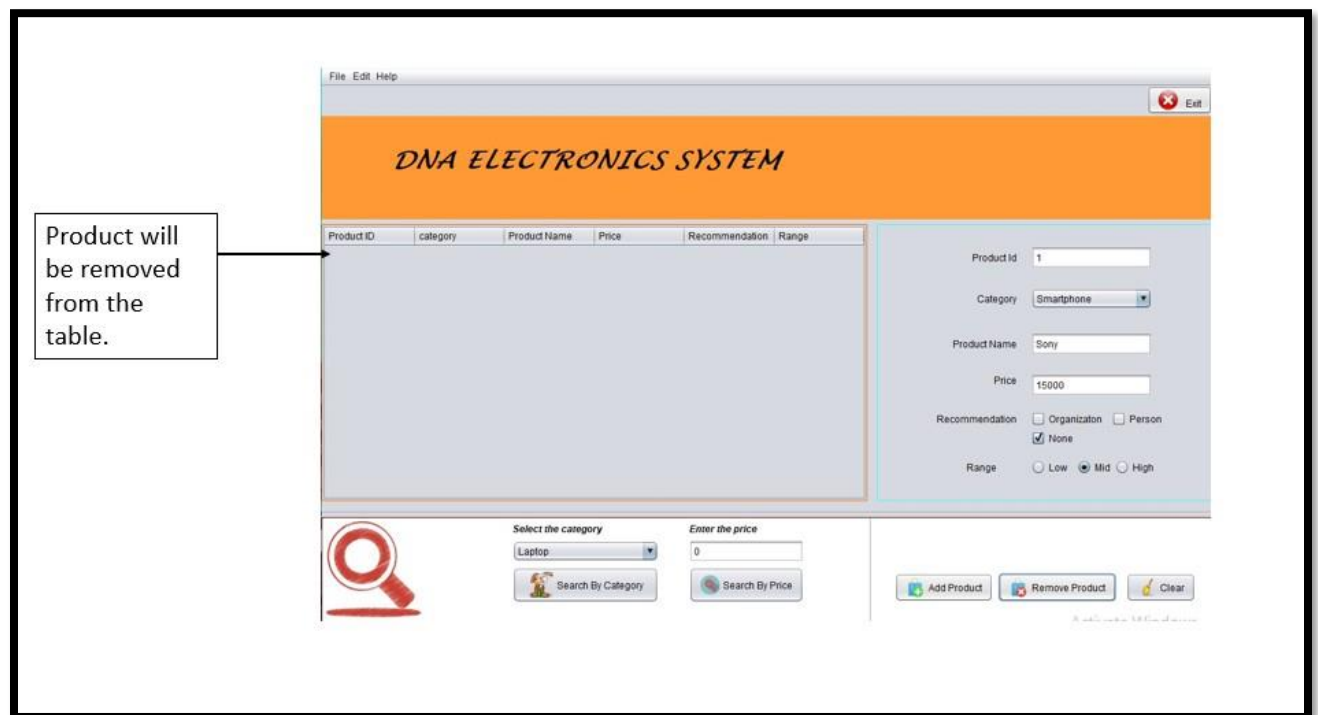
File Edit Help

Exit

DNA ELECTRONICS SYSTEM

Product will be removed from the table.

| Product ID | category | Product Name | Price | Recommendation | Range |
|---|---|---|---|---|---|

Product Id 1

Category Smartphone

Product Name Sony

Price 15000

Recommendation Organizaton Person None

Range Low Mid High

Select the category

Laptop

Search By Category

Enter the price

0

Search By Price

Add Product

Remove Product

Clear

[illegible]